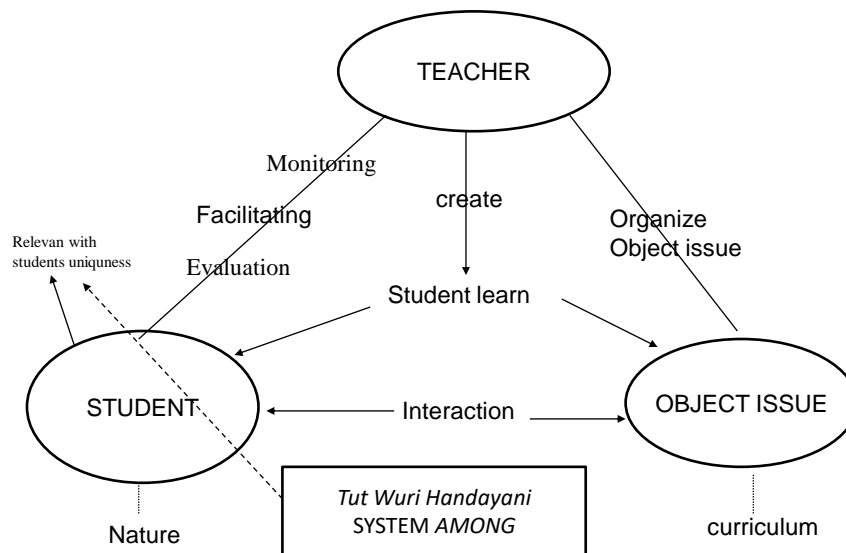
TEACHER

Monitoring

Facilitating

Evaluation

create

Organize
Object issue

Relevan with
students uniquness

Student learn

STUDENT

Interaction

OBJECT ISSUE

Tut Wuri Handayani
SYSTEM AMONG

Nature

curriculum